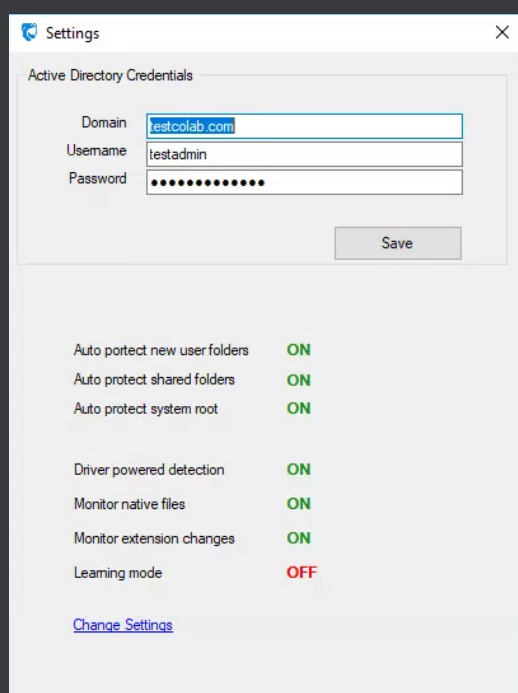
Settings

Active Directory Credentials

Domain testcolab.com
Username testadmin
Password •••••••••••••

Save

Auto portect new user folders ON
Auto protect shared folders ON
Auto protect system root ON

Driver powered detection ON
Monitor native files ON
Monitor extension changes ON
Learning mode OFF

Change Settings